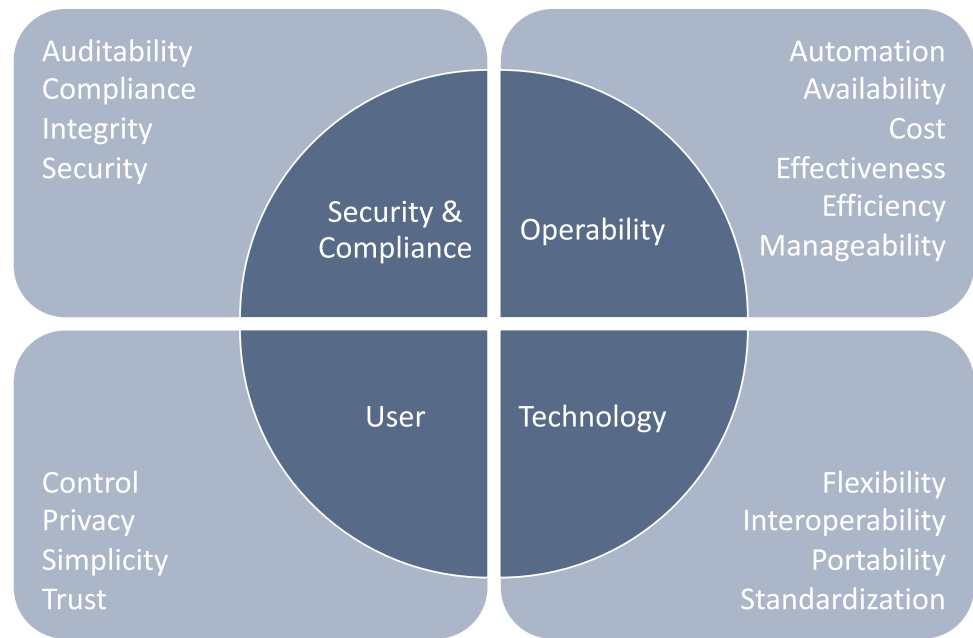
Auditability
Compliance
Integrity
Security

Security & Compliance

Automation
Availability
Cost
Effectiveness
Efficiency
Manageability

Operability

User

Technology

Control
Privacy
Simplicity
Trust

Flexibility
Interoperability
Portability
Standardization